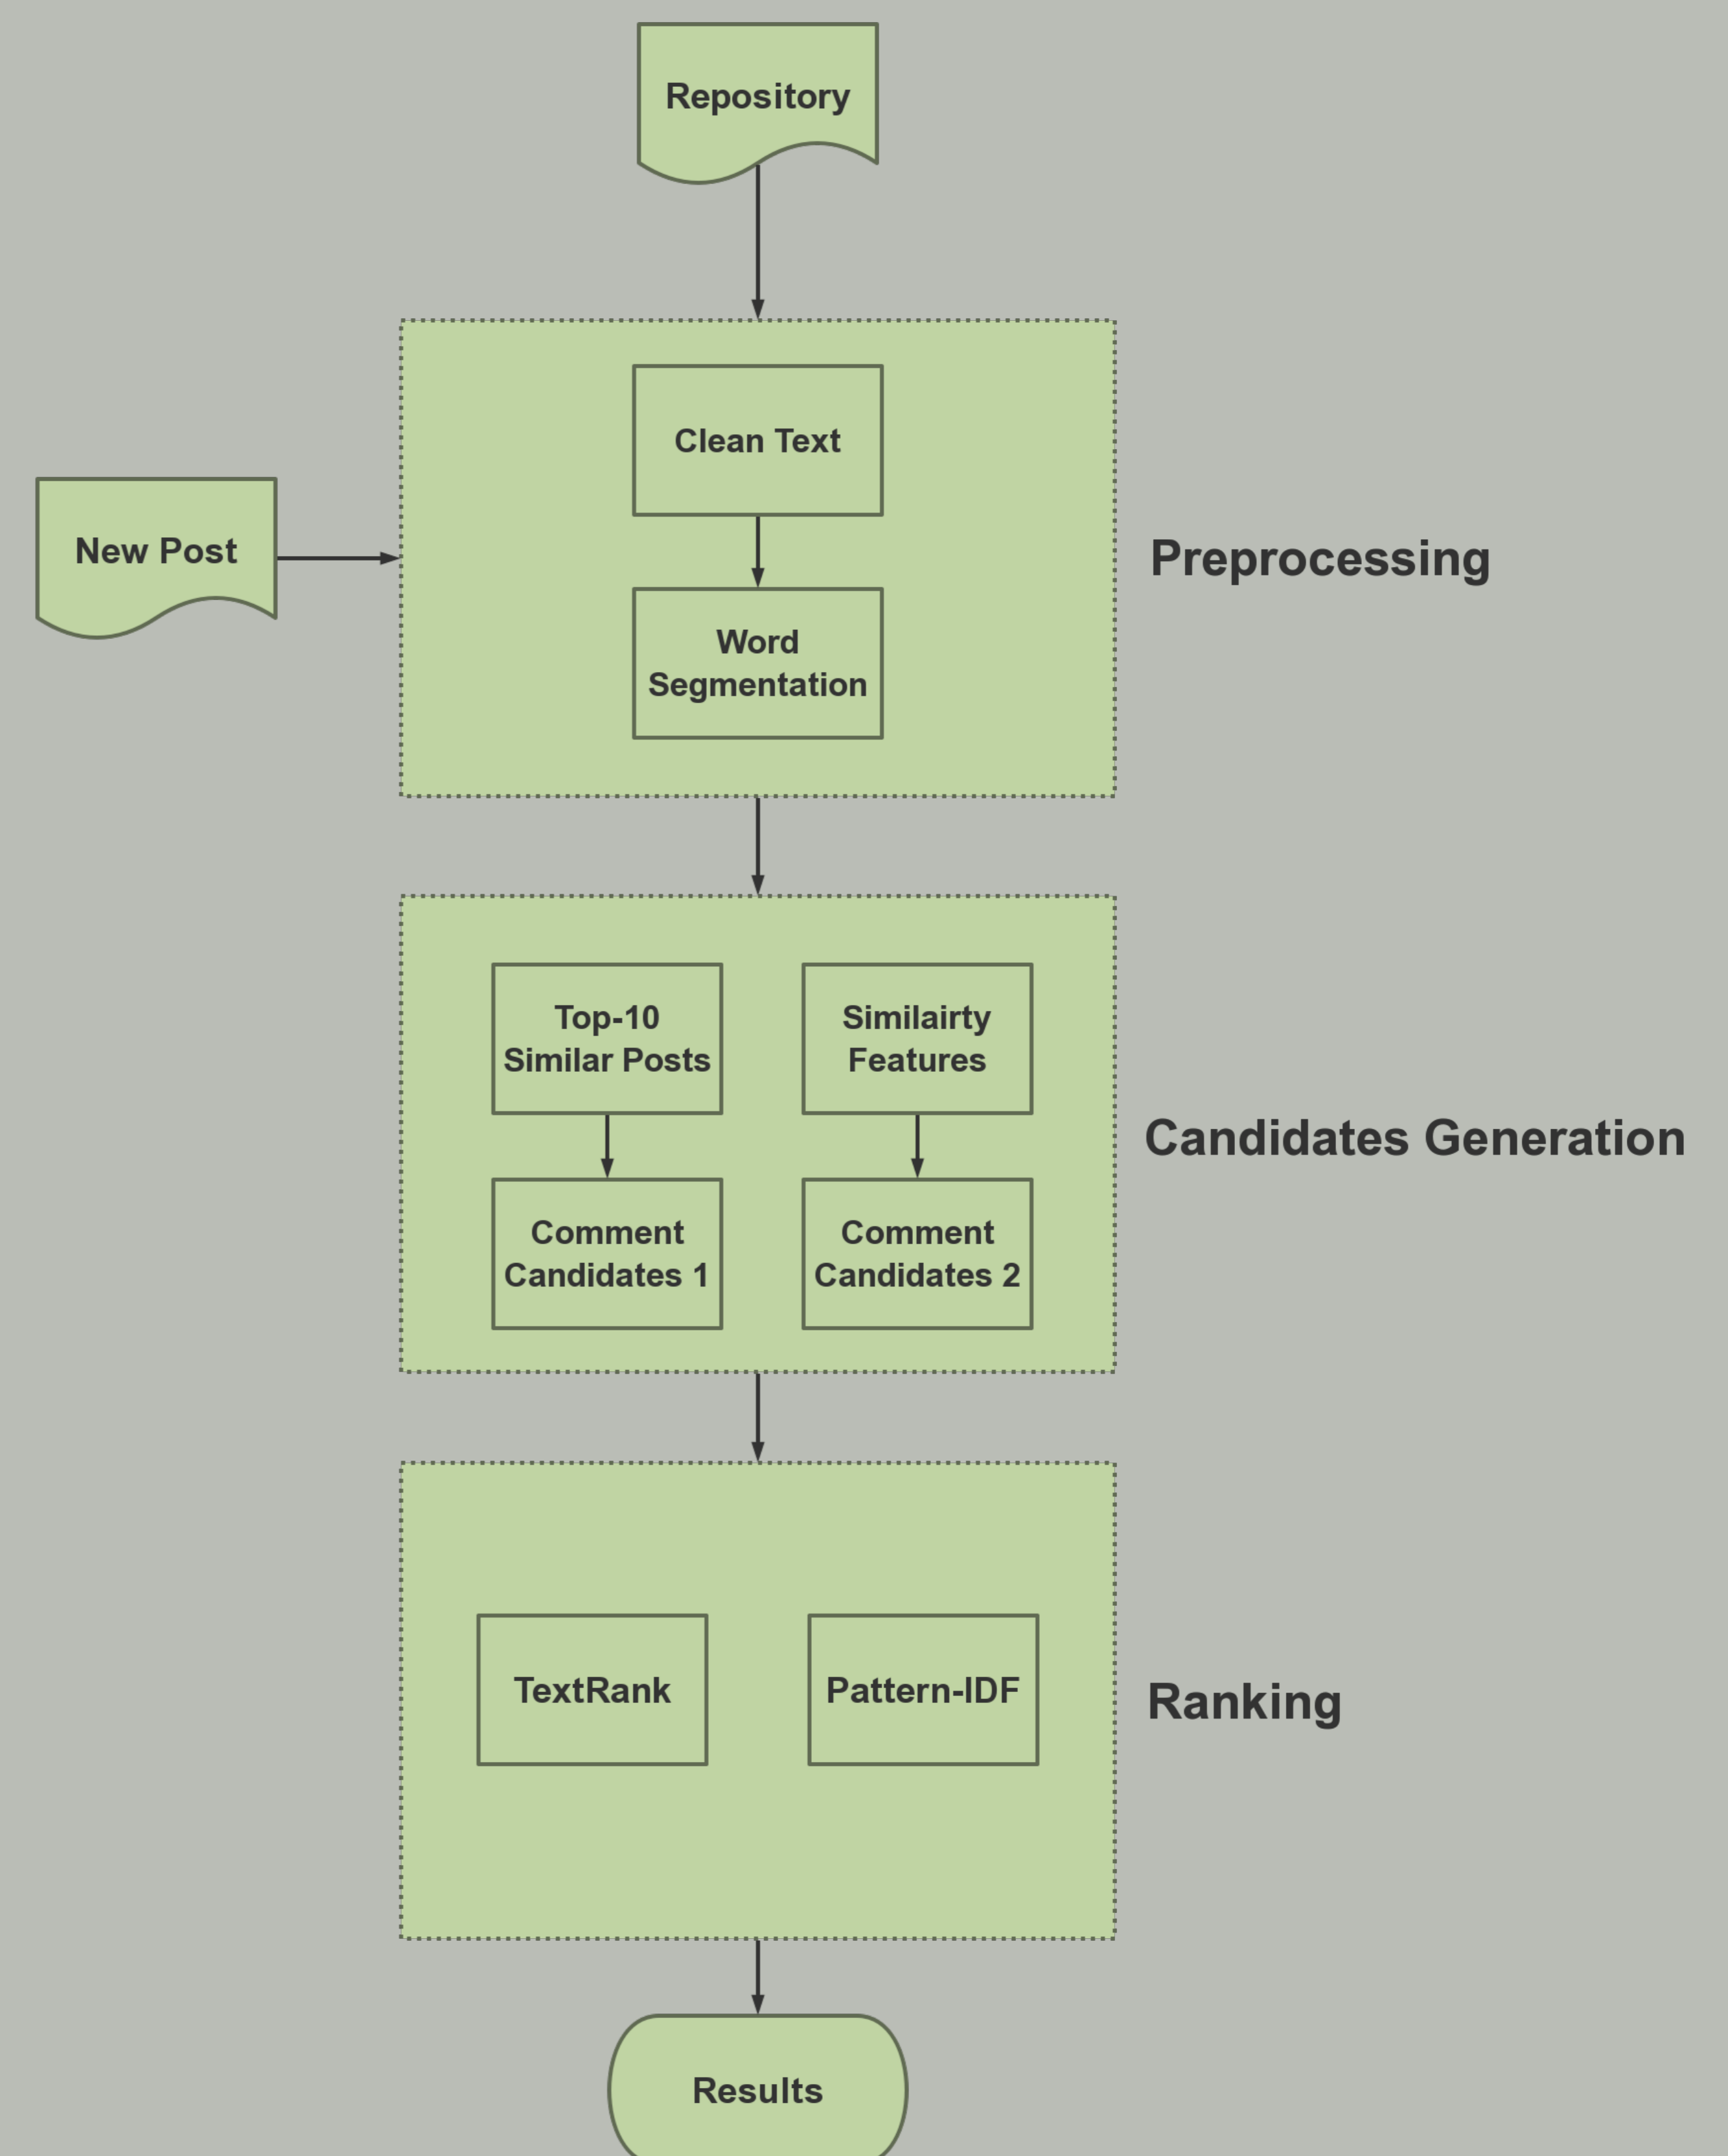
Repository

New Post

Clean Text

Word Segmentation

Preprocessing

Top-10 Similar Posts

Similairty Features

Comment Candidates 1

Comment Candidates 2

Candidates Generation

TextRank

Pattern-IDF

Ranking

Results